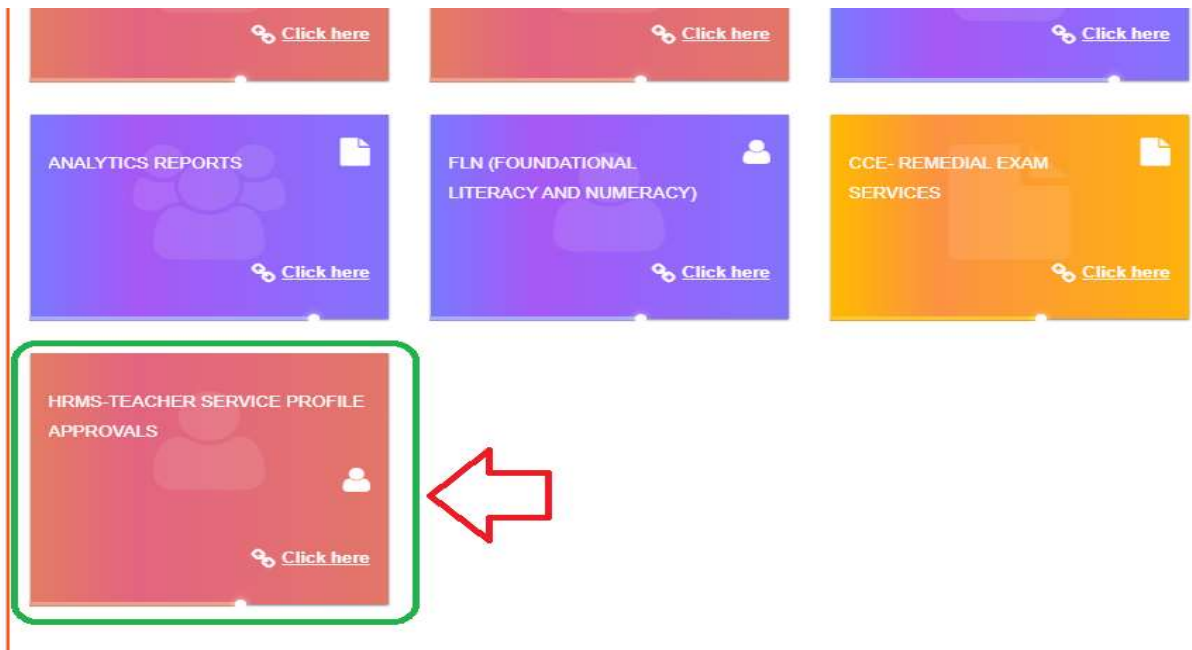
Click here

Click here

Click here

ANALYTICS REPORTS

Click here

FLN (FOUNDATIONAL LITERACY AND NUMERACY)

Click here

CCE- REMEDIAL EXAM SERVICES

Click here

HRMS-TEACHER SERVICE PROFILE APPROVALS

Click here